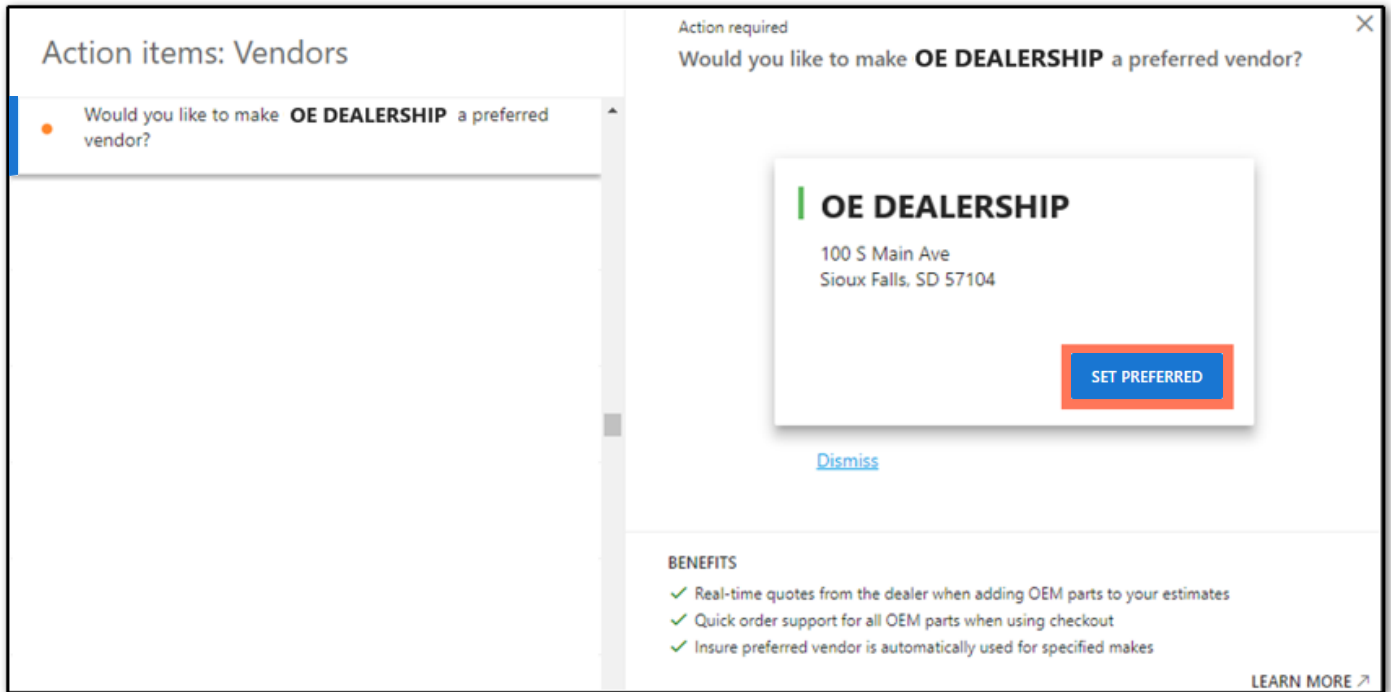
Action items: Vendors

Would you like to make **OE DEALERSHIP** a preferred vendor?

Action required

Would you like to make **OE DEALERSHIP** a preferred vendor?

×

**OE DEALERSHIP**

100 S Main Ave
Sioux Falls, SD 57104

SET PREFERRED

Dismiss

BENEFITS

✓ Real-time quotes from the dealer when adding OEM parts to your estimates
✓ Quick order support for all OEM parts when using checkout
✓ Insure preferred vendor is automatically used for specified makes

LEARN MORE ↗